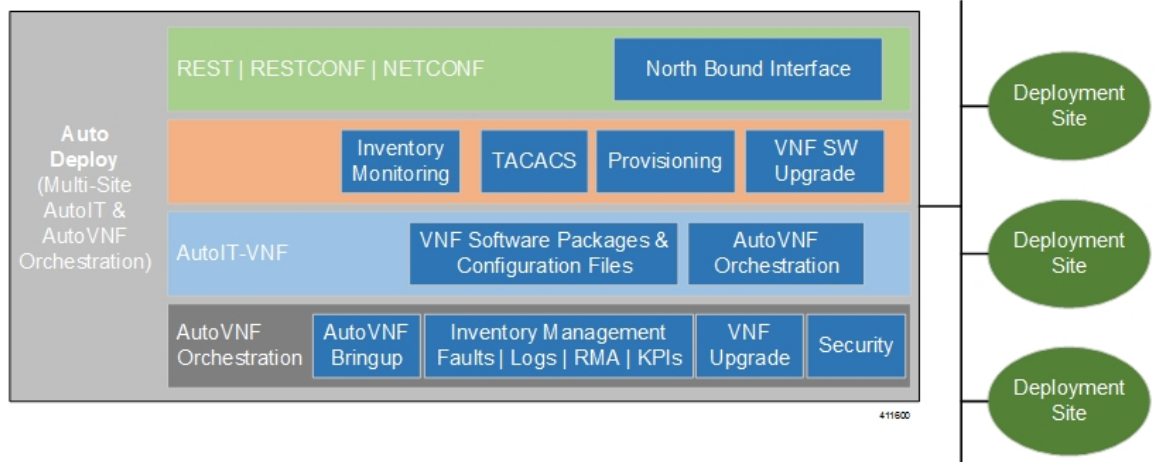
Auto Deploy (Multi-Site AutoIT & AutoVNF Orchestration)

REST | RESTCONF | NETCONF

North Bound Interface

Inventory Monitoring

TACACS

Provisioning

VNF SW Upgrade

AutoIT-VNF

VNF Software Packages & Configuration Files

AutoVNF Orchestration

AutoVNF Orchestration

AutoVNF Bringup

Inventory Management Faults | Logs | RMA | KPIs

VNF Upgrade

Security

411600

Deployment Site

Deployment Site

Deployment Site